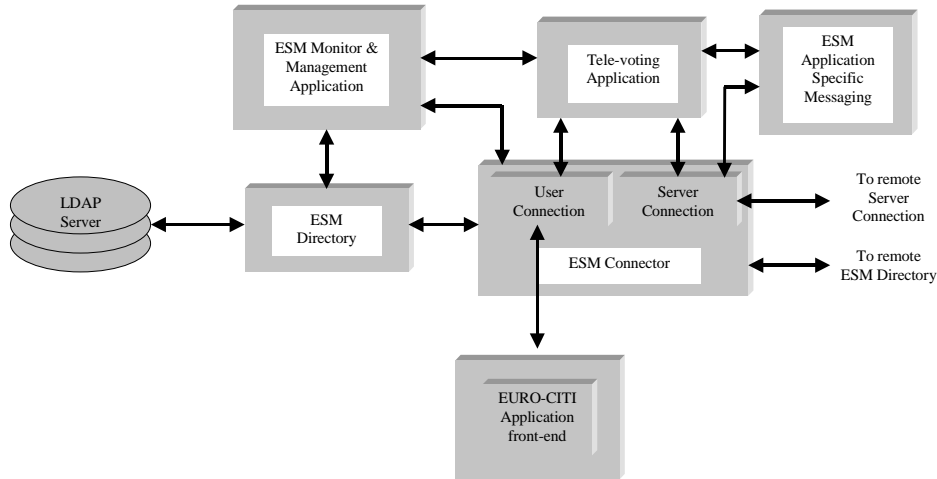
ESM Monitor & Management Application

Tele-voting Application

ESM Application Specific Messaging

LDAP Server

ESM Directory

User Connection

Server Connection

To remote Server Connection

ESM Connector

To remote ESM Directory

EURO-CITI Application front-end